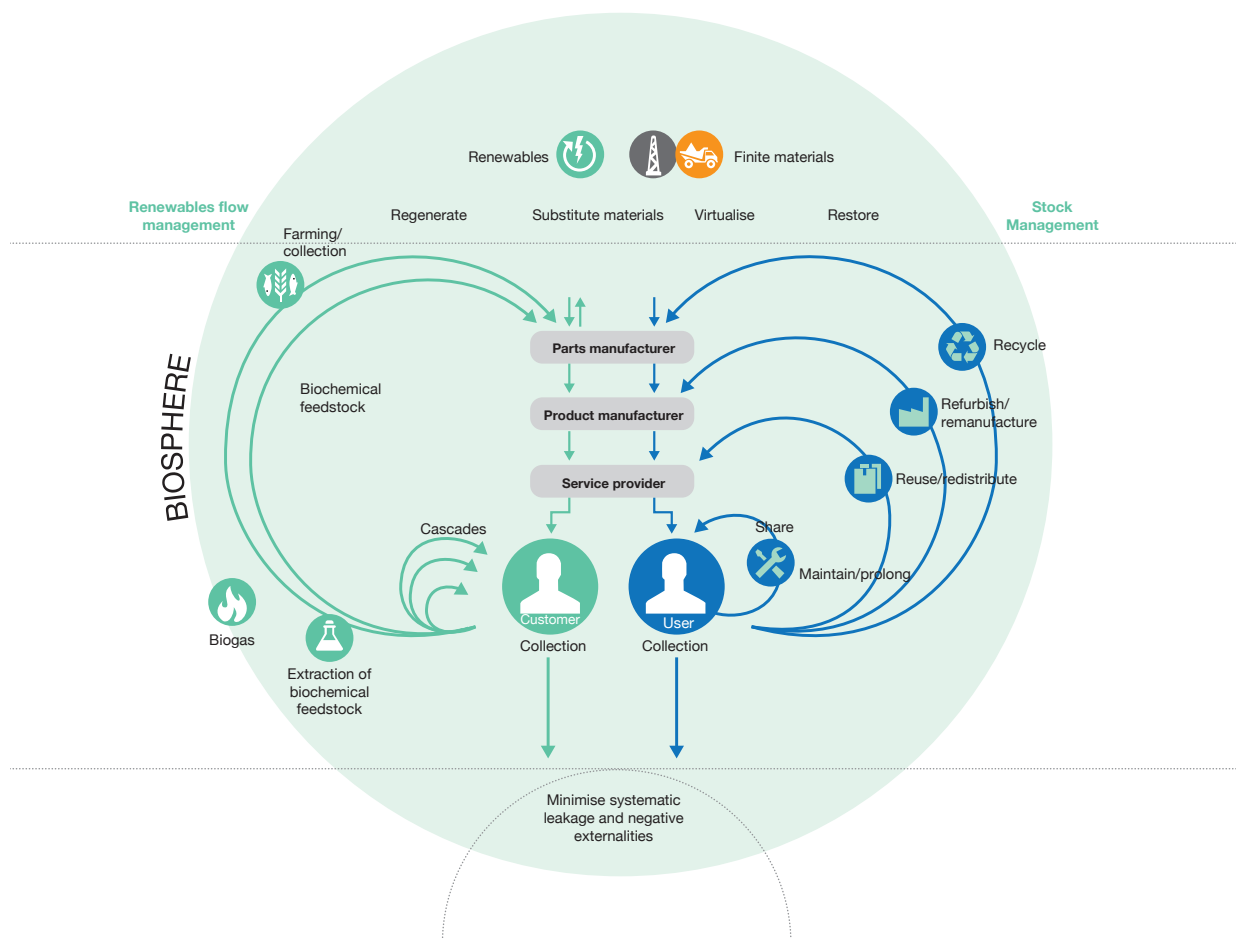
Renewables

Finite materials

Renewables flow management

Regenerate

Substitute materials

Virtualise

Restore

Stock Management

Farming/ collection

Parts manufacturer

Recycle

BIOSPHERE

Biochemical feedstock

Product manufacturer

Refurbish/ remanufacture

Service provider

Reuse/redistribute

Cascades

Share

Maintain/prolong

Customer

User

Biogas

Extraction of biochemical feedstock

Collection

Collection

Minimise systematic leakage and negative externalities